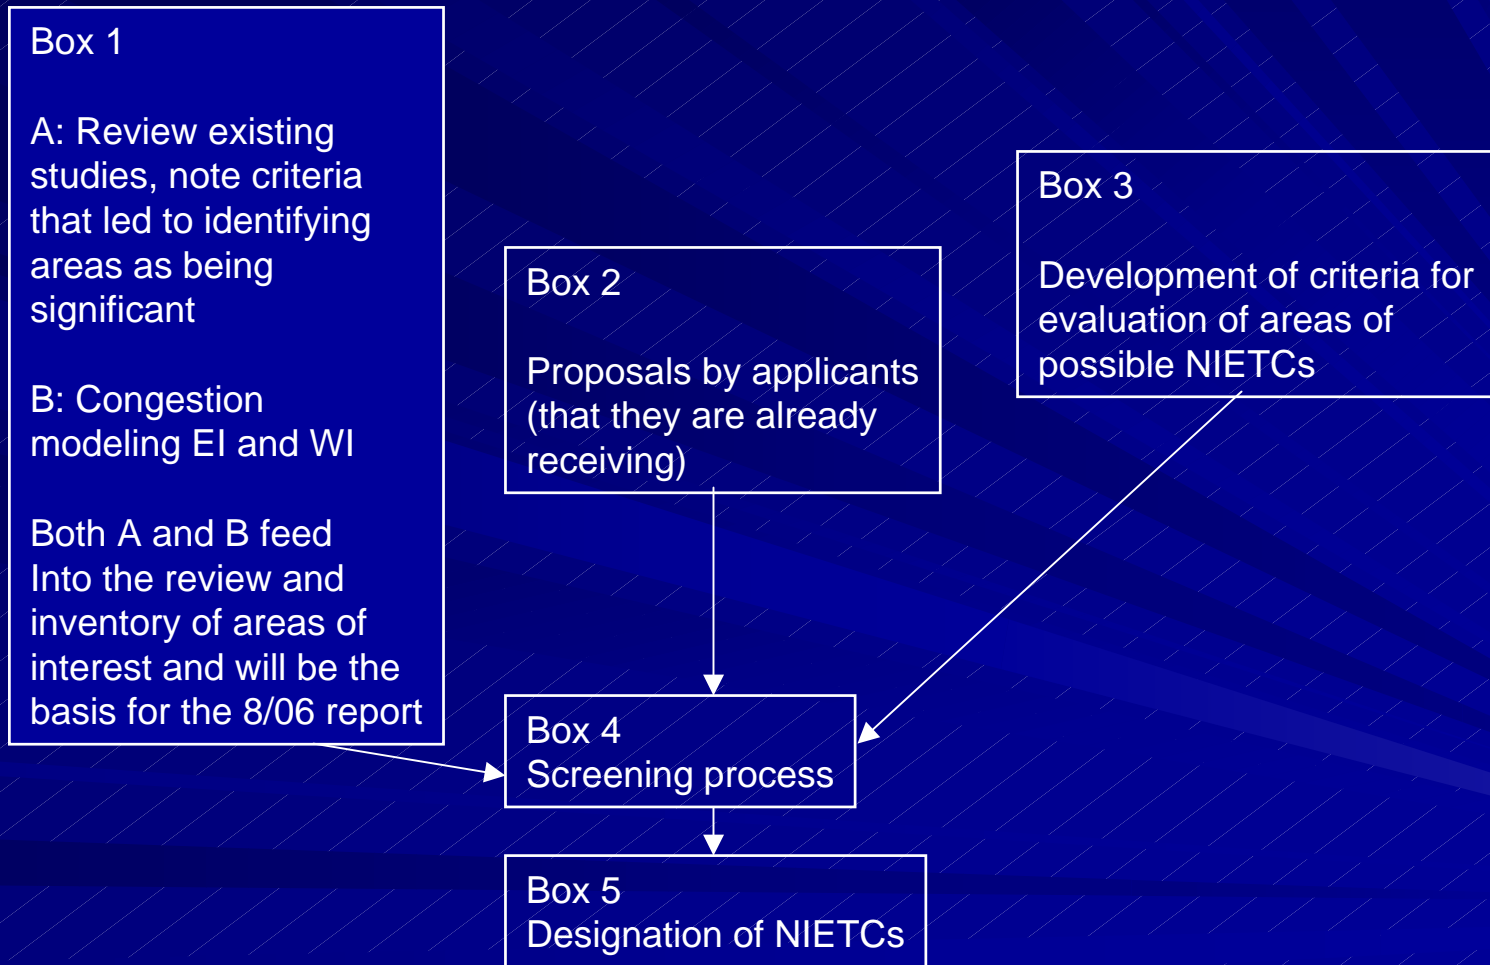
Box 1

A: Review existing studies, note criteria that led to identifying areas as being significant

B: Congestion modeling EI and WI

Both A and B feed Into the review and inventory of areas of interest and will be the basis for the 8/06 report

Box 2

Proposals by applicants (that they are already receiving)

Box 3

Development of criteria for evaluation of areas of possible NIETCs

Box 4
Screening process

Box 5
Designation of NIETCs